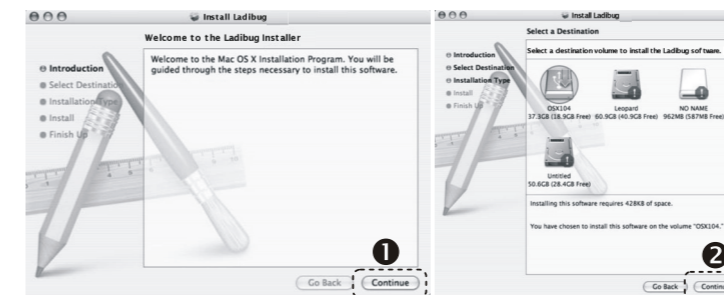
Install Ladibug

Welcome to the Ladibug Installer

Introduction
Select Destination
Installation Type
Install
Finish Up

Welcome to the Mac OS X Installation Program. You will be guided through the steps necessary to install this software.

1

Go Back
Continue

Install Ladibug

Select a Destination

Introduction
Select Destination
Installation Type
Install
Finish Up

Select a destination volume to install the Ladibug software.

OSX104
37.3GB (18.9GB Free)

Leopard
60.9GB (40.9GB Free)

NO NAME
962MB (587MB Free)

Untitled
50.6GB (28.4GB Free)

Installing this software requires 428KB of space.

You have chosen to install this software on the volume "OSX104."

2

Go Back
Continue